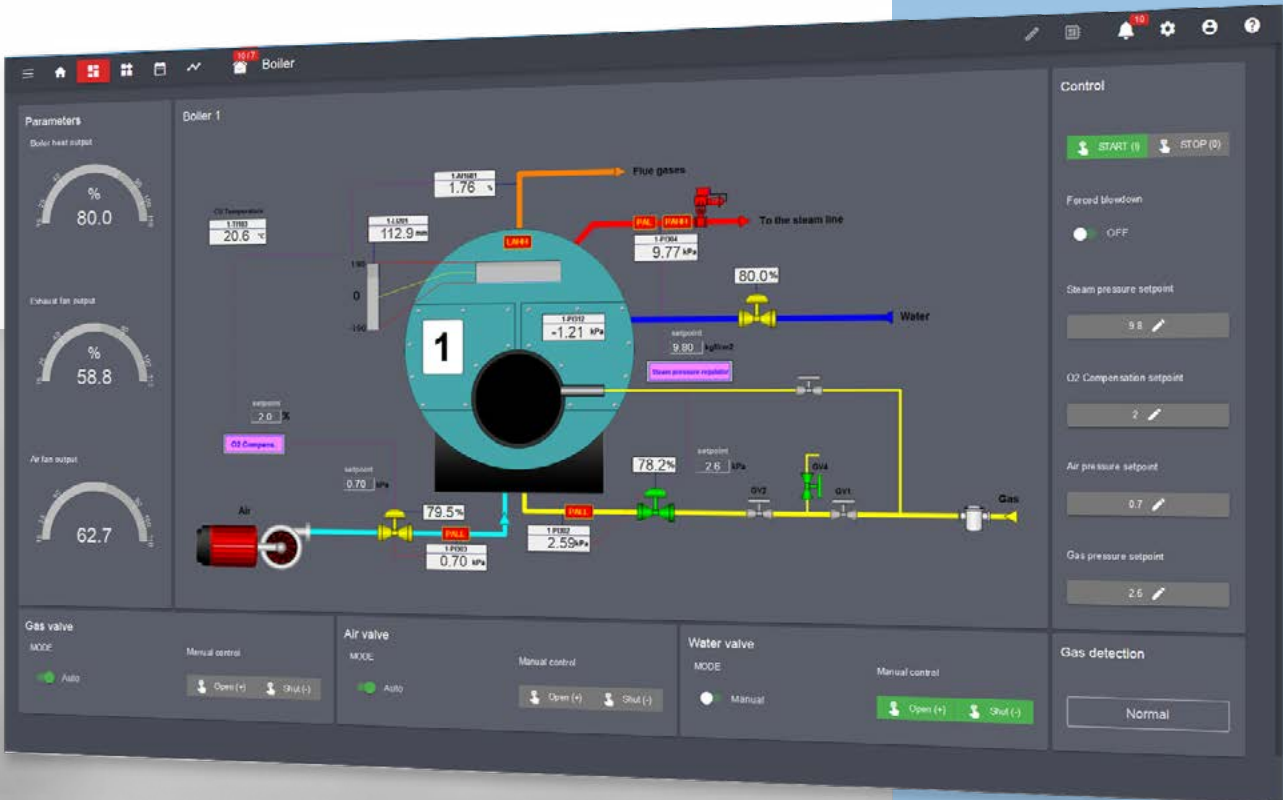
10 / 7 Boiler

10

Parameters

Boiler heat output

%
80.0

Exhaust fan output

%
58.8

Air fan output

62.7

Boiler 1

1-AI501
1.76 %

Flue gases

O2 Temperature
1-TI103
20.6 °C

1-LI301
112.9 mm

LAHH

PAL PAHH

To the steam line

1-PI304
9.77 kPa

150

0

-150

80.0%

1-PI312
-1.21 kPa

Water

setpoint
9.80 kgf/cm2

Steam pressure regulator

1

setpoint
2.0 %

O2 Compens.

setpoint
0.70 kPa

78.2%

setpoint
2.6 kPa

GV4

GV2 GV1

Gas

Air

79.5%

PALL

PALL

1-PI303
0.70 kPa

1-PI302
2.59 kPa

Control

START (1) STOP (0)

Forced blowdown

OFF

Steam pressure setpoint

9.8

O2 Compensation setpoint

2

Air pressure setpoint

0.7

Gas pressure setpoint

2.6

Gas valve

MODE

Auto

Manual control

Open (+) Shut (-)

Air valve

MODE

Auto

Manual control

Open (+) Shut (-)

Water valve

MODE

Manual

Manual control

Open (+) Shut (-)

Gas detection

Normal